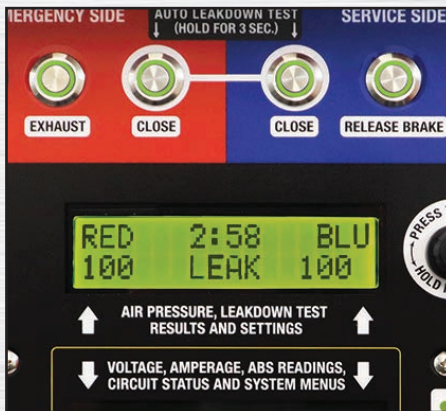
IERGENCY SIDE

AUTO LEAKDOWN TEST
↓ (HOLD FOR 3 SEC.) ↓

SERVICE SIDE

EXHAUST

CLOSE

CLOSE

RELEASE BRAKE

RED 2:58 BLU
100 LEAK 100

PRESS

HOLD

AIR PRESSURE, LEAKDOWN TEST RESULTS AND SETTINGS

VOLTAGE, AMPERAGE, ABS READINGS, CIRCUIT STATUS AND SYSTEM MENUS